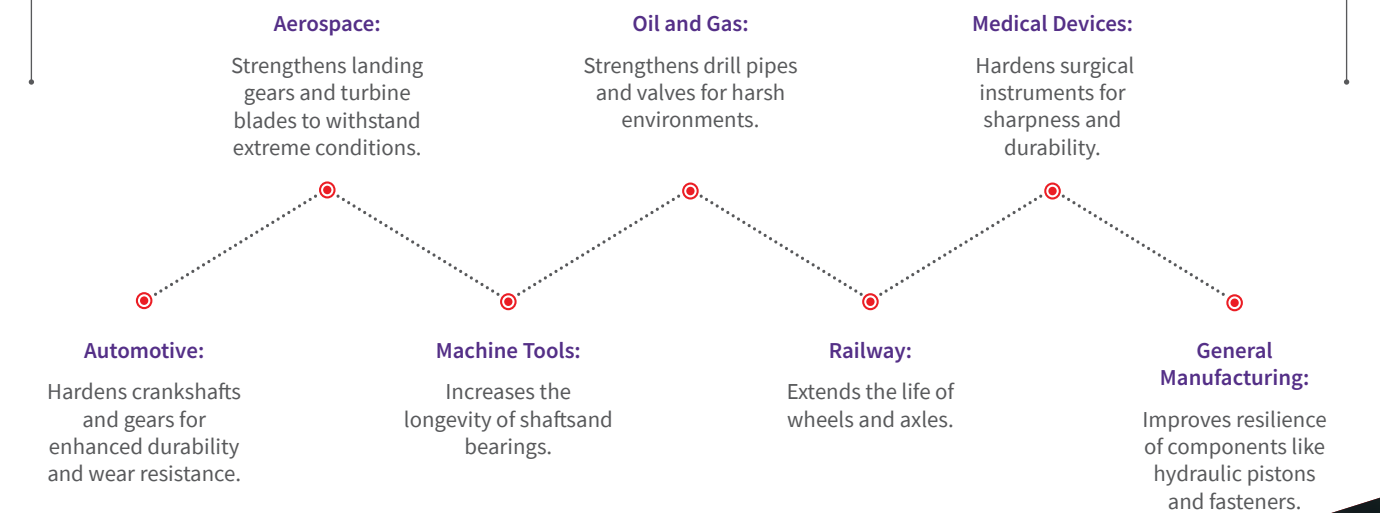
Aerospace:

Strengthens landing gears and turbine blades to withstand extreme conditions.

Oil and Gas:

Strengthens drill pipes and valves for harsh environments.

Medical Devices:

Hardens surgical instruments for sharpness and durability.

Automotive:

Hardens crankshafts and gears for enhanced durability and wear resistance.

Machine Tools:

Increases the longevity of shaftsand bearings.

Railway:

Extends the life of wheels and axles.

General Manufacturing:

Improves resilience of components like hydraulic pistons and fasteners.